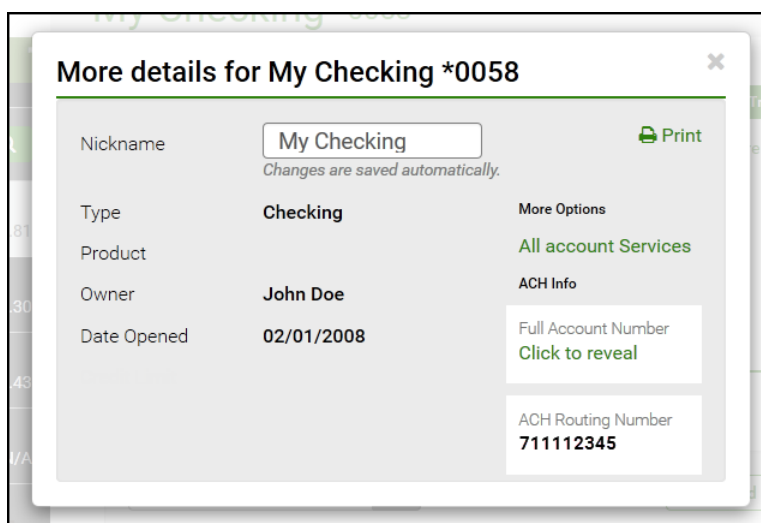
More details for My Checking *0058

×

Nickname

My Checking

Changes are saved automatically.

Print

Type

Checking

Product

Owner

John Doe

Date Opened

02/01/2008

More Options

All account Services

ACH Info

Full Account Number

Click to reveal

ACH Routing Number

711112345